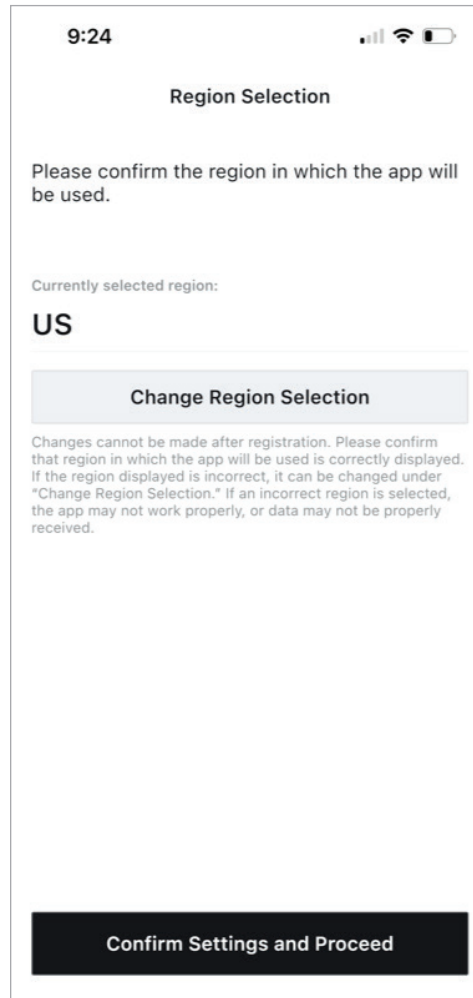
9:24

Region Selection

Please confirm the region in which the app will be used.

Currently selected region:

US

Change Region Selection

Changes cannot be made after registration. Please confirm that region in which the app will be used is correctly displayed. If the region displayed is incorrect, it can be changed under "Change Region Selection." If an incorrect region is selected, the app may not work properly, or data may not be properly received.

Confirm Settings and Proceed